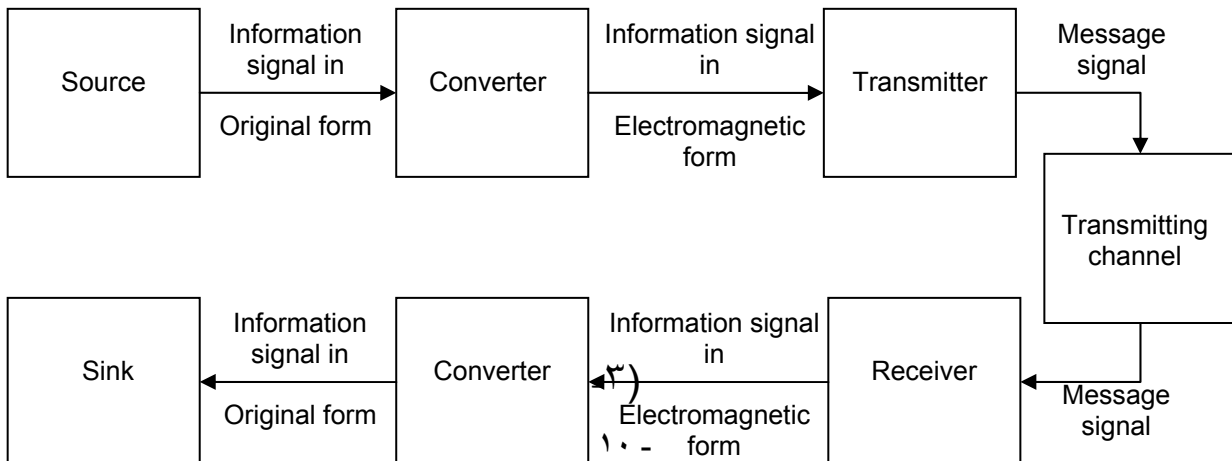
Source

Information signal in

Original form

Converter

Information signal in

Electromagnetic form

Transmitter

Message signal

Transmitting channel

Receiver

Message signal

Information signal in

Electromagnetic form

Converter

Information signal in

Original form

Sink

(٣

١٠ -